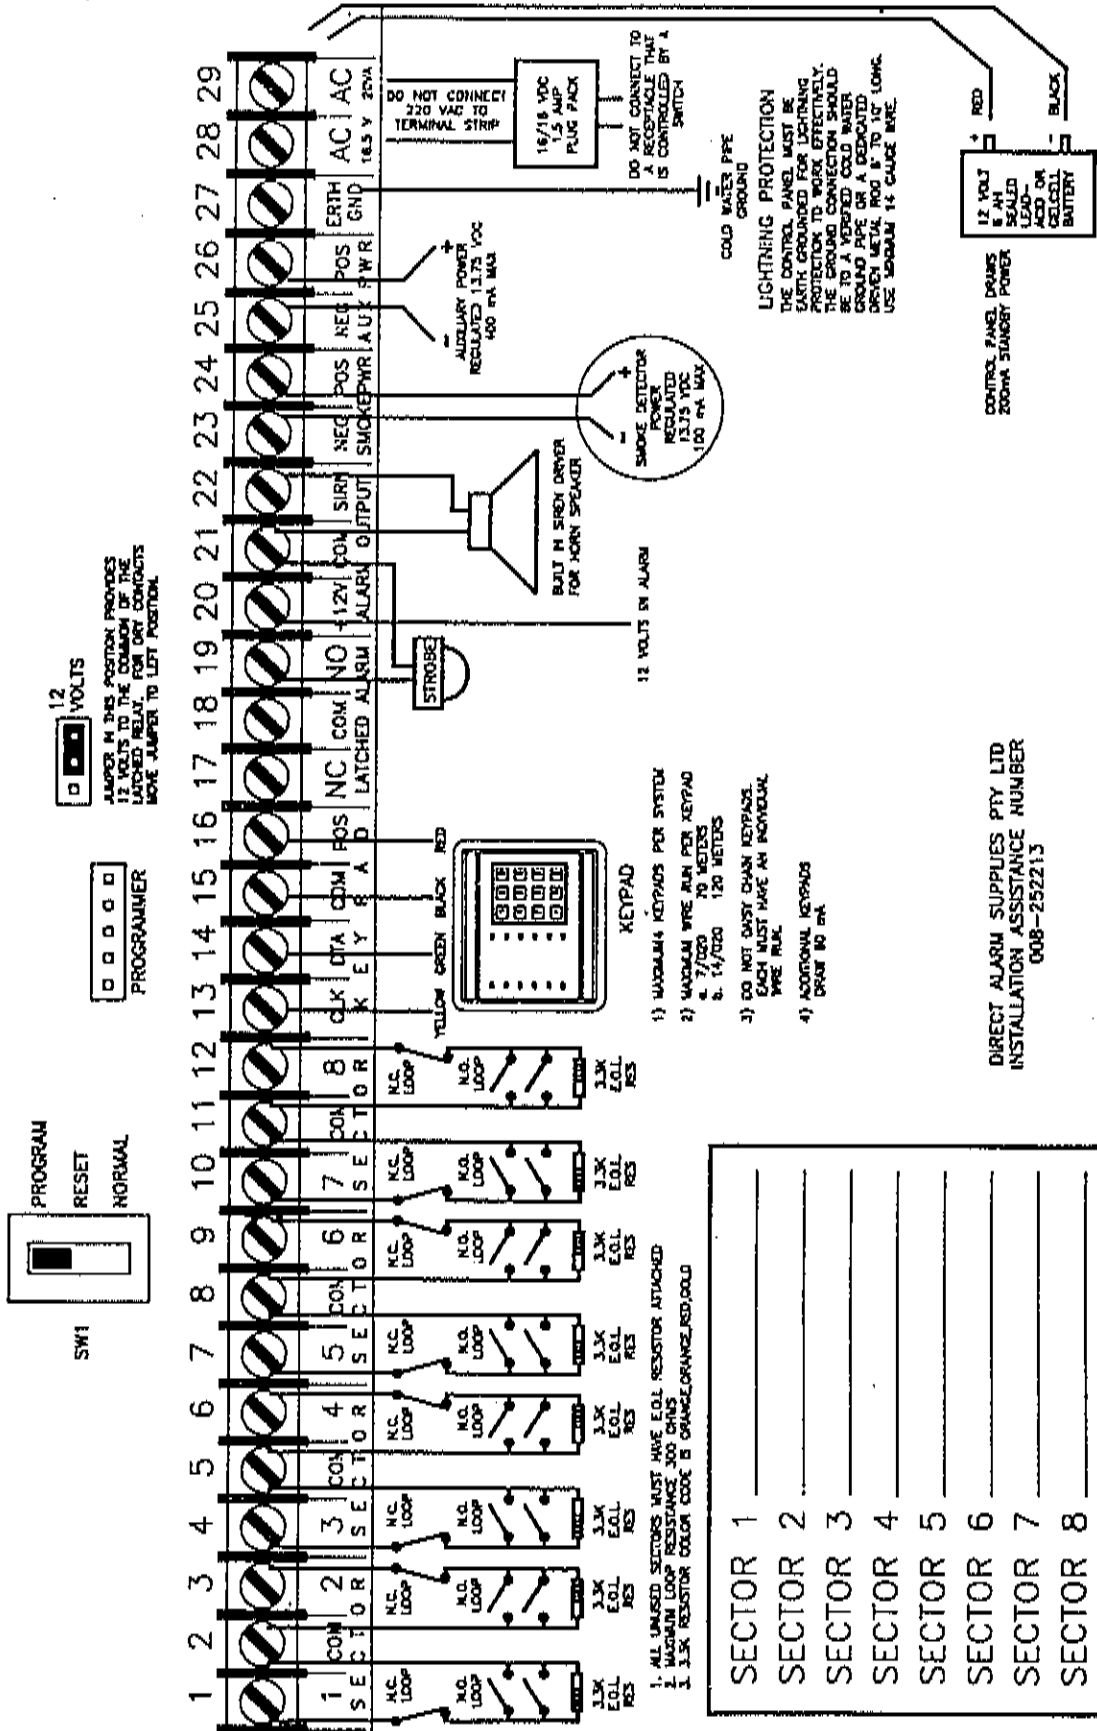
SW1

PROGRAM
RESET
NORMAL

PROGRAMMER

12 VOLTS

JUMPER IN THIS POSITION PROVIDES 12 VOLTS TO THE COMMON OF THE LATCHED RELAY. FOR DRY CONTACTS MOVE JUMPER TO LEFT POSITION.

1 2 3 4 5 6 7 8 9 10 11 12 13 14 15 16 17 18 19 20 21 22 23 24 25 26 27 28 29

1 COM 2 3 COM 4 5 COM 6 7 COM 8
SECTOR SECTOR SECTOR SECTOR SECTOR SECTOR SECTOR SECTOR

CLK DTA COM POS
KEYPAD

NC COM NO
LATCHED ALARM

+12V COM
ALARM

SIRN
OUTPUT

NEG POS
SMOKE PWR

NEG POS
AUX PWR

ERTH GND

AC AC
16.5 V 20VA

N.C. LOOP
N.O. LOOP
3.3K E.O.L. RES

YELLOW GREEN BLACK RED

KEYPAD

STROBE

12 VOLTS IN ALARM

BUILT IN SIREN DRIVER FOR HORN SPEAKER

SMOKE DETECTOR POWER REGULATED 13.75 VDC 100 mA MAX

AUXILIARY POWER REGULATED 13.75 VDC 400 mA MAX

COLD WATER PIPE GROUND

DO NOT CONNECT 220 VAC TO TERMINAL STRIP

16/18 VDC 1.5 AMP PLUG PACK

DO NOT CONNECT TO A RECEPTACLE THAT IS CONTROLLED BY A SWITCH

LIGHTNING PROTECTION
THE CONTROL PANEL MUST BE EARTH GROUNDED FOR LIGHTNING PROTECTION TO WORK EFFECTIVELY. THE GROUND CONNECTION SHOULD BE TO A VERIFIED COLD WATER GROUND PIPE OR A DEDICATED DRIVEN METAL ROD 8' TO 10' LONG. USE MINIMUM 14 GAUGE WIRE.

RED
BLACK
12 VOLT 6 AH SEALED LEAD-ACID OR GEL CELL BATTERY

CONTROL PANEL DRAWS 200mA STANDBY POWER

1) MAXIMUM 4 KEYPADS PER SYSTEM
2) MAXIMUM WIRE RUN PER KEYPAD
a. 7/020 70 METERS
b. 14/020 120 METERS
3) DO NOT DAISY CHAIN KEYPADS. EACH MUST HAVE AN INDIVIDUAL WIRE RUN.
4) ADDITIONAL KEYPADS DRAW 80 mA

DIRECT ALARM SUPPLIES PTY LTD
INSTALLATION ASSISTANCE NUMBER
008-252213

1. ALL UNUSED SECTORS MUST HAVE E.O.L. RESISTOR ATTACHED
2. MAXIMUM LOOP RESISTANCE 300 OHMS
3. 3.3K RESISTOR COLOR CODE IS ORANGE,ORANGE,RED,GOLD

SECTOR 1
SECTOR 2
SECTOR 3
SECTOR 4
SECTOR 5
SECTOR 6
SECTOR 7
SECTOR 8